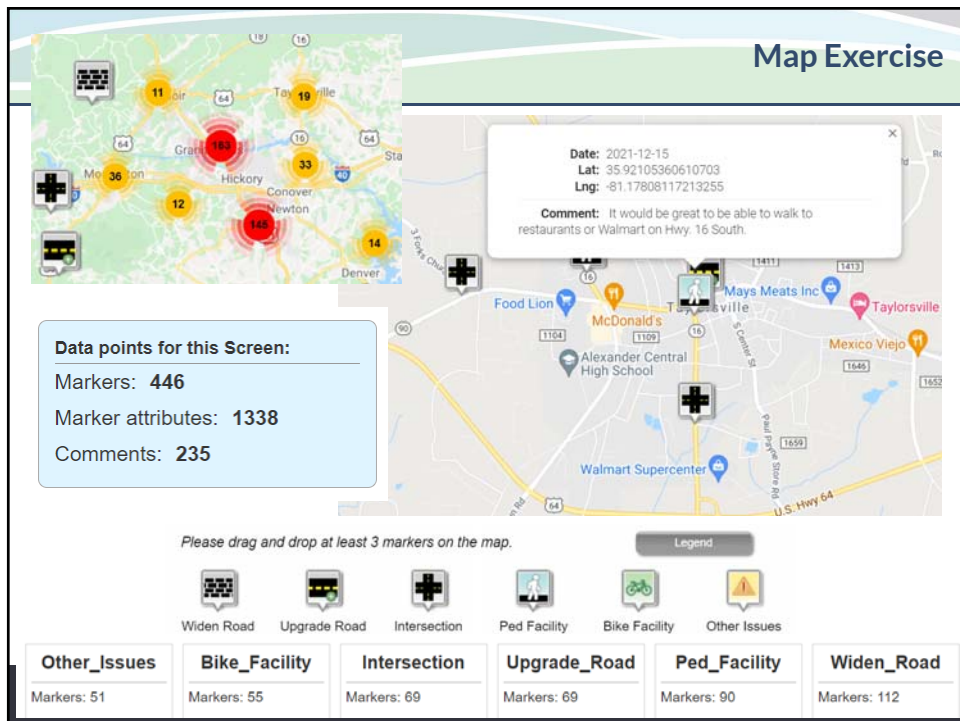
Map Exercise

18
16
11
oir
64
Tay
ville
19
183
Gran
64
33
Sta
Mo
ton
36
Hickory
Conover
40
12
Newton
148
14
Denver

Date: 2021-12-15
Lat: 35.92105360610703
Lng: -81.17808117213255
Comment: It would be great to be able to walk to restaurants or Walmart on Hwy. 16 South.

×

3 Forks Chur
16
1411
1413
Food Lion
McDonald's
Taylorsville
Mays Meats Inc
Taylorsville
90
1104
1108
Alexander Central High School
Mexico Viejo
1646
1652
S Center St
Paul Payne Store Rd
1659
Walmart Supercenter
64
U.S. Hwy 64

Data points for this Screen:
Markers: 446
Marker attributes: 1338
Comments: 235

Please drag and drop at least 3 markers on the map.

Legend

Widen Road
Upgrade Road
Intersection
Ped Facility
Bike Facility
Other Issues

| Other_Issues | Bike_Facility | Intersection | Upgrade_Road | Ped_Facility | Widen_Road |
|---|---|---|---|---|---|
| Markers: 51 | Markers: 55 | Markers: 69 | Markers: 69 | Markers: 90 | Markers: 112 |